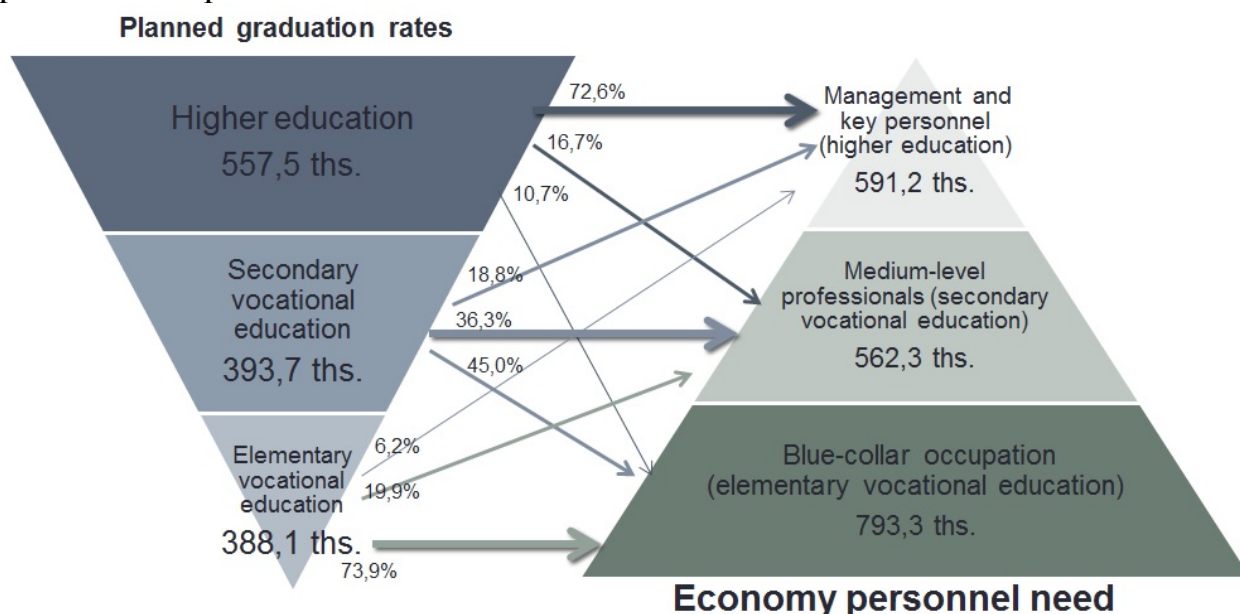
Planned graduation rates

Higher education
557,5 ths.

Secondary vocational education
393,7 ths.

Elementary vocational education
388,1 ths.

72,6%
16,7%
10,7%
18,8%
36,3%
45,0%
6,2%
19,9%
73,9%

Management and key personnel (higher education)
591,2 ths.

Medium-level professionals (secondary vocational education)
562,3 ths.

Blue-collar occupation (elementary vocational education)
793,3 ths.

Economy personnel need